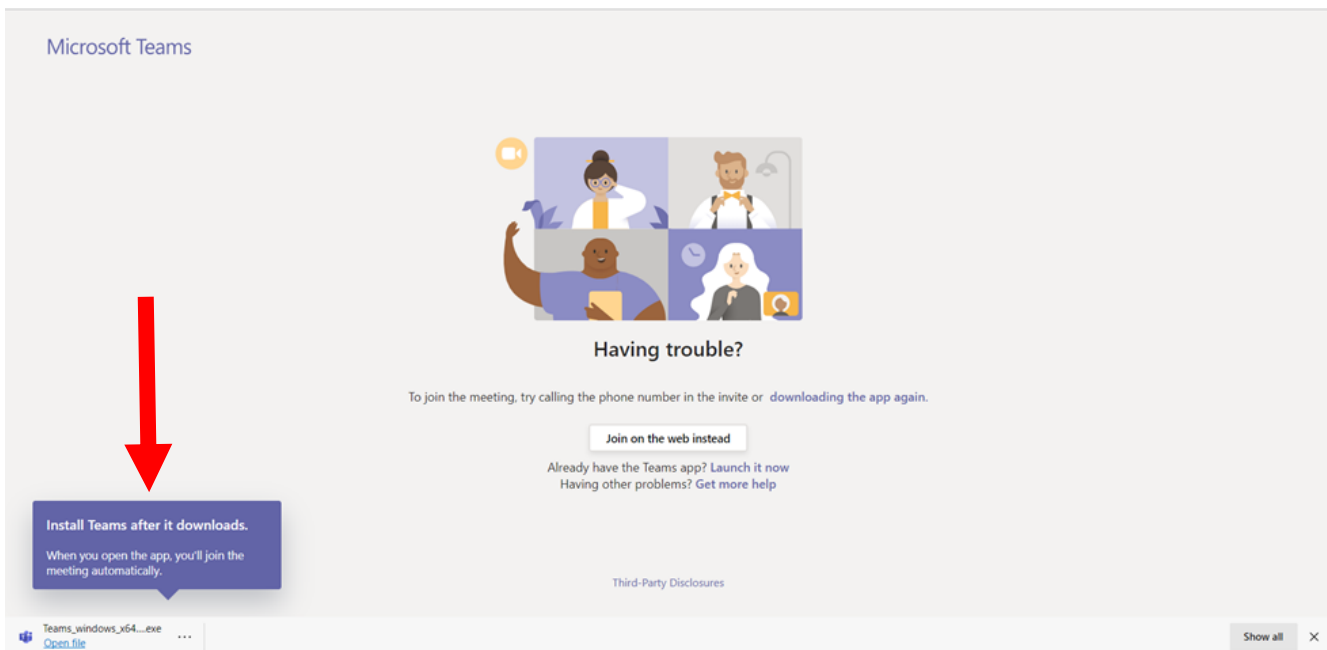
Microsoft Teams

Having trouble?

To join the meeting, try calling the phone number in the invite or downloading the app again.

Join on the web instead

Already have the Teams app? Launch it now
Having other problems? Get more help

Install Teams after it downloads.

When you open the app, you'll join the meeting automatically.

Third-Party Disclosures

Teams_windows_x64....exe
Open file
...

Show all
×